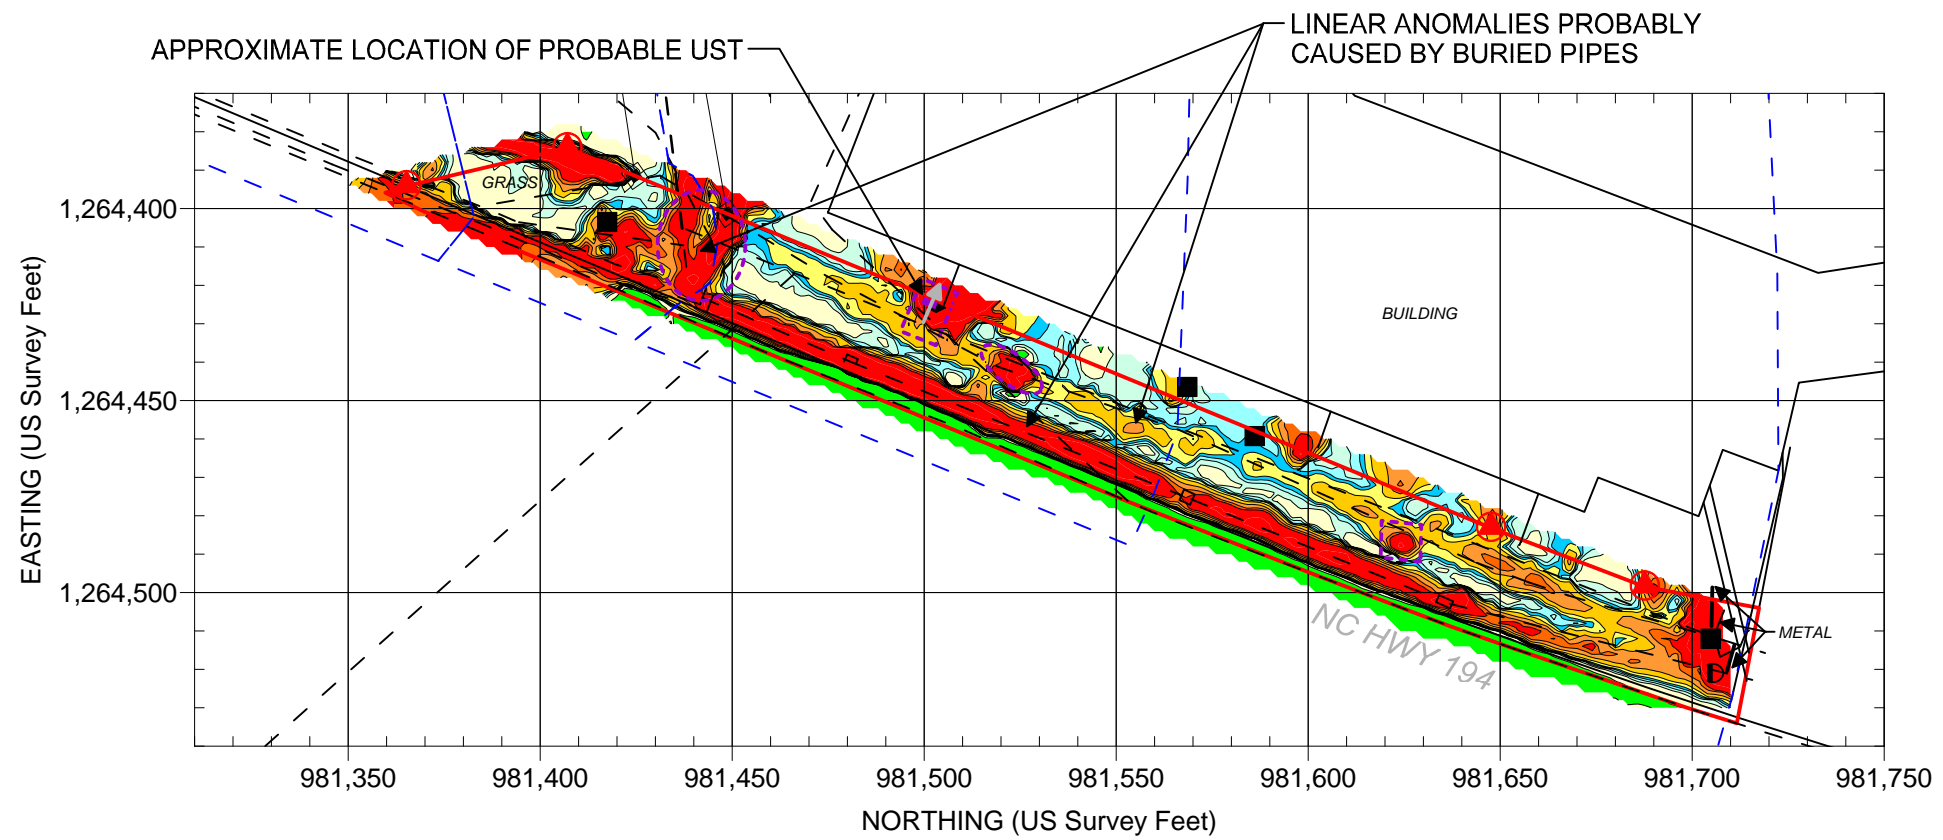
APPROXIMATE LOCATION OF PROBABLE UST

LINEAR ANOMALIES PROBABLY CAUSED BY BURIED PIPES

GRASS

BUILDING

METAL

NC HWY 194

1,264,400

1,264,450

1,264,500

EASTING (US Survey Feet)

981,350 981,400 981,450 981,500 981,550 981,600 981,650 981,700 981,750

NORTHING (US Survey Feet)